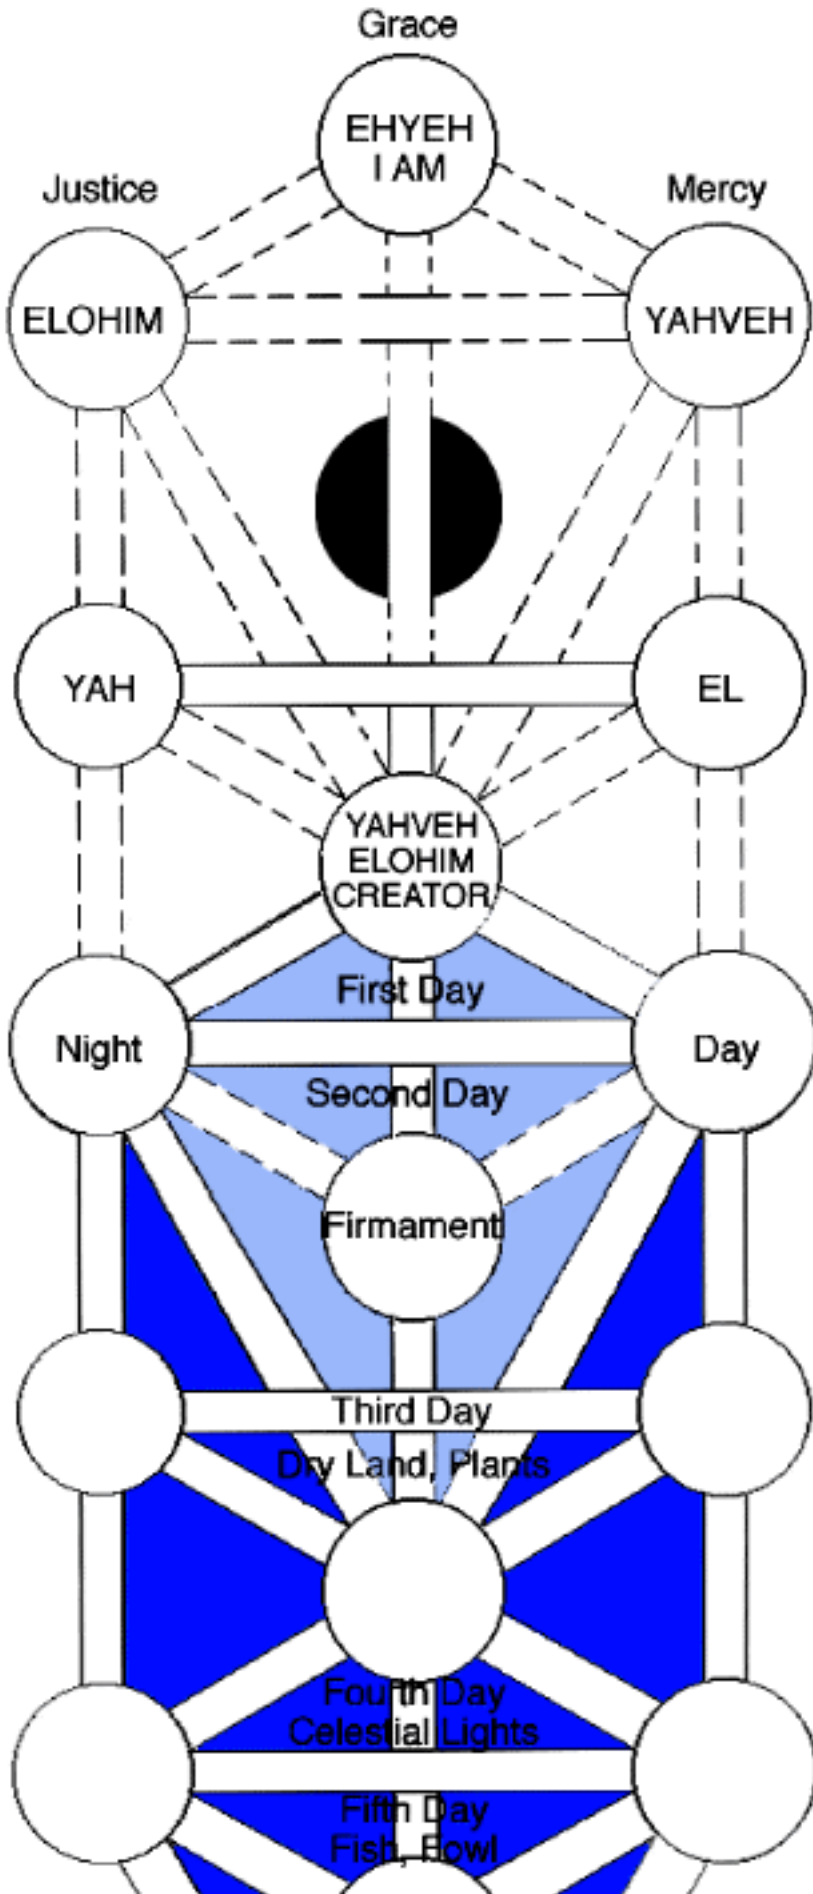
Grace

Justice

Mercy

EHYEH
I AM

ELOHIM

YAHVEH

YAH

EL

YAHVEH
ELOHIM
CREATOR

Night

Day

First Day

Second Day

Firmament

Third Day
Dry Land, Plants

Fourth Day
Celestial Lights

Fifth Day
Fish, Fowl